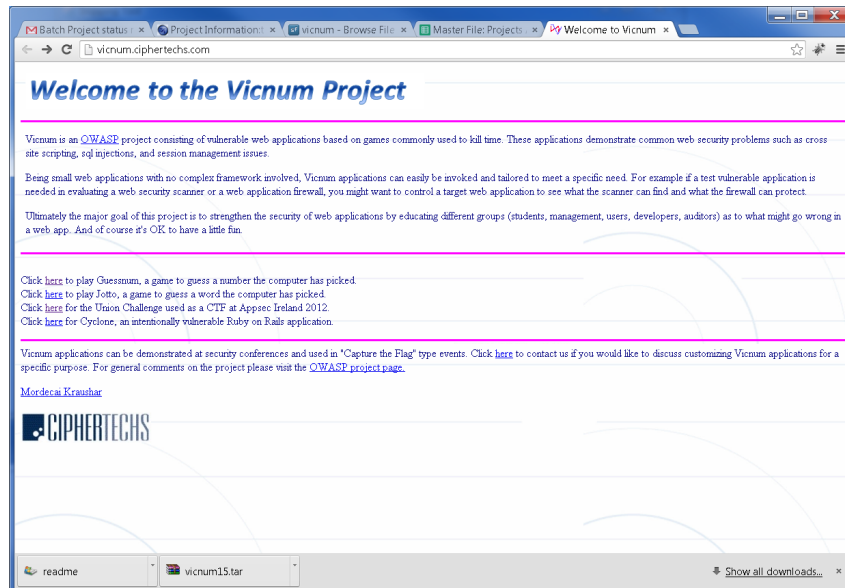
Batch Project status × | Project Information × | vicnum - Browse File × | Master File: Projects × | Welcome to Vicnum ×

vicnum.ciphertechs.com

Welcome to the Vicnum Project

Vicnum is an OWASP project consisting of vulnerable web applications based on games commonly used to kill time. These applications demonstrate common web security problems such as cross site scripting, sql injections, and session management issues.

Being small web applications with no complex framework involved, Vicnum applications can easily be invoked and tailored to meet a specific need. For example if a test vulnerable application is needed in evaluating a web security scanner or a web application firewall, you might want to control a target web application to see what the scanner can find and what the firewall can protect.

Ultimately the major goal of this project is to strengthen the security of web applications by educating different groups (students, management, users, developers, auditors) as to what might go wrong in a web app. And of course it's OK to have a little fun.

Click here to play Guessnum, a game to guess a number the computer has picked.
Click here to play Jotto, a game to guess a word the computer has picked.
Click here for the Union Challenge used as a CTF at Appsec Ireland 2012.
Click here for Cyclone, an intentionally vulnerable Ruby on Rails application.

Vicnum applications can be demonstrated at security conferences and used in "Capture the Flag" type events. Click here to contact us if you would like to discuss customizing Vicnum applications for a specific purpose. For general comments on the project please visit the OWASP project page.

Mordecai Kraushar

CIPHERTECHS

readme | vicnum15.tar | Show all downloads...